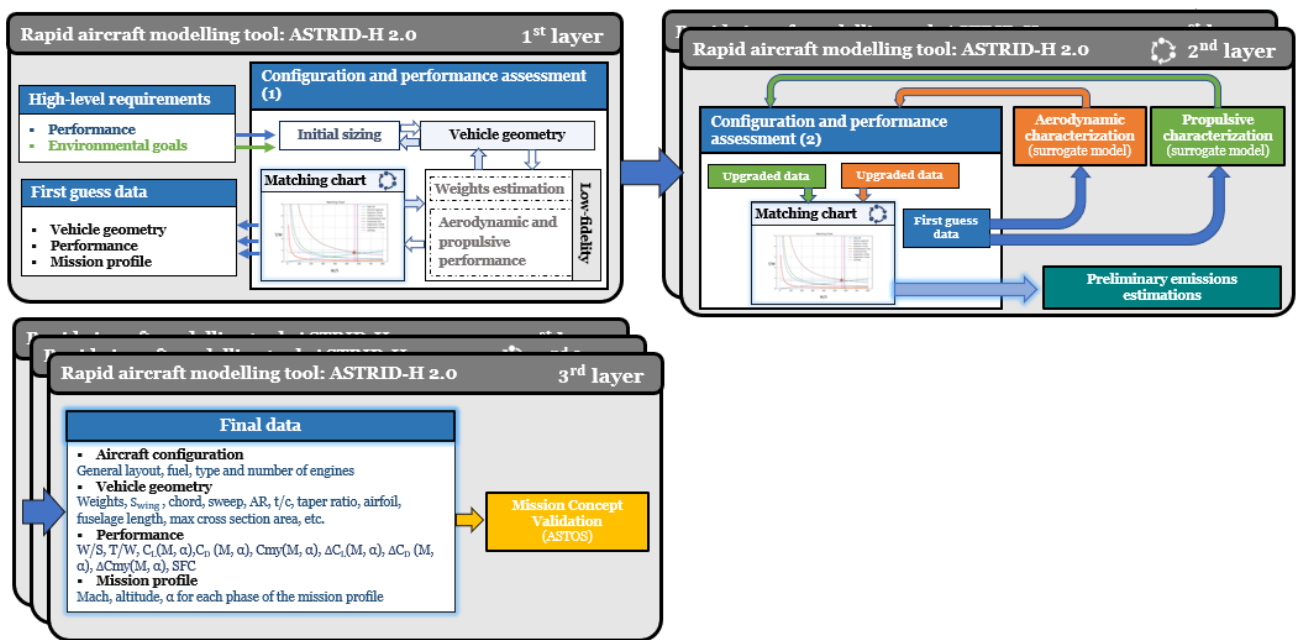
Rapid aircraft modelling tool: ASTRID-H 2.0 1$^{st}$ layer

High-level requirements
- Performance
- Environmental goals

First guess data
- Vehicle geometry
- Performance
- Mission profile

Configuration and performance assessment (1)

Initial sizing
Vehicle geometry
Matching chart
Weights estimation
Aerodynamic and propulsive performance
Low-fidelity

Rapid aircraft modelling tool: ASTRID-H 2.0 2$^{nd}$ layer

Configuration and performance assessment (2)
Aerodynamic characterization (surrogate model)
Propulsive characterization (surrogate model)
Upgraded data
Upgraded data
Matching chart
First guess data
Preliminary emissions estimations

Rapid aircraft modelling tool: ASTRID-H 2.0 3$^{rd}$ layer

Final data
- Aircraft configuration
General layout, fuel, type and number of engines
- Vehicle geometry
Weights, $S_{wing}$ , chord, sweep, AR, t/c, taper ratio, airfoil, fuselage length, max cross section area, etc.
- Performance
W/S, T/W, $C_L(M, \alpha)$,$C_D$ (M, α), Cmy(M, α), $\Delta C_L(M, \alpha)$, $\Delta C_D$ (M, α), ΔCmy(M, α), SFC
- Mission profile
Mach, altitude, α for each phase of the mission profile

Mission Concept Validation (ASTOS)